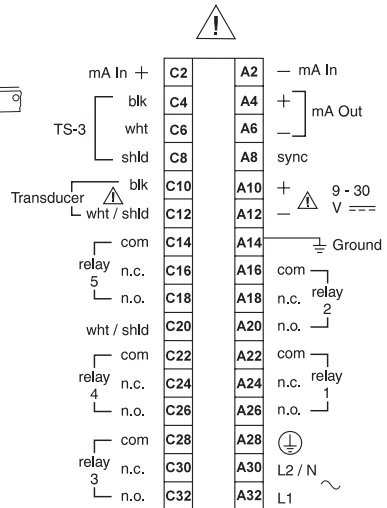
!

mA In + C2 A2 — mA In

TS-3
blk C4 A4 + mA Out
wht C6 A6 —
shld C8 A8 sync

Transducer ! blk C10 A10 + ! 9 - 30 V ⎓
wht / shld C12 A12 —

relay 5
com C14 A14 Ground
n.c. C16 A16 com relay 2
n.o. C18 A18 n.c.
wht / shld C20 A20 n.o.

relay 4
com C22 A22 com relay 1
n.c. C24 A24 n.c.
n.o. C26 A26 n.o.

relay 3
com C28 A28
n.c. C30 A30 L2 / N ~
n.o. C32 A32 L1